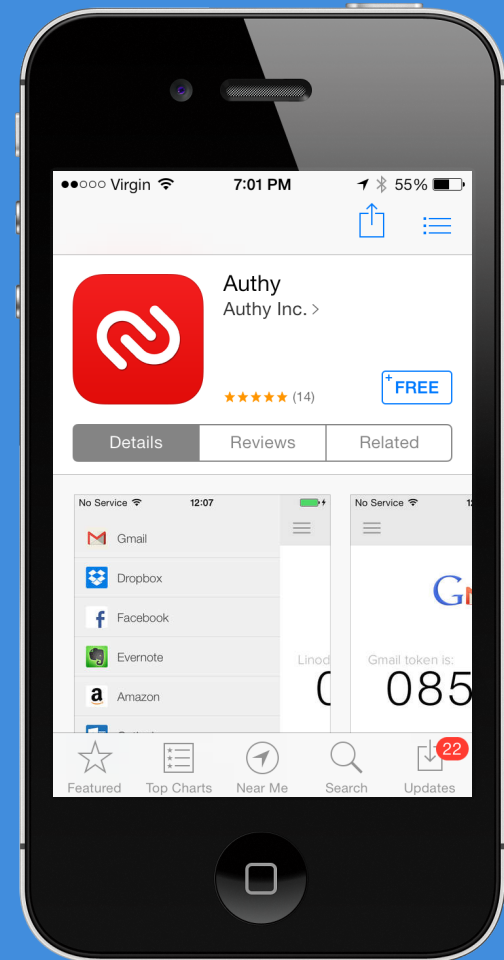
●●○○○ Virgin 7:01 PM 55%

Authy
Authy Inc. >

★★★★★ (14)

FREE

Details | Reviews | Related

No Service 12:07
Gmail
Dropbox
Facebook
Evernote
Amazon

Linod
0

No Service
Gmail token is:
085

Featured | Top Charts | Near Me | Search | Updates 22